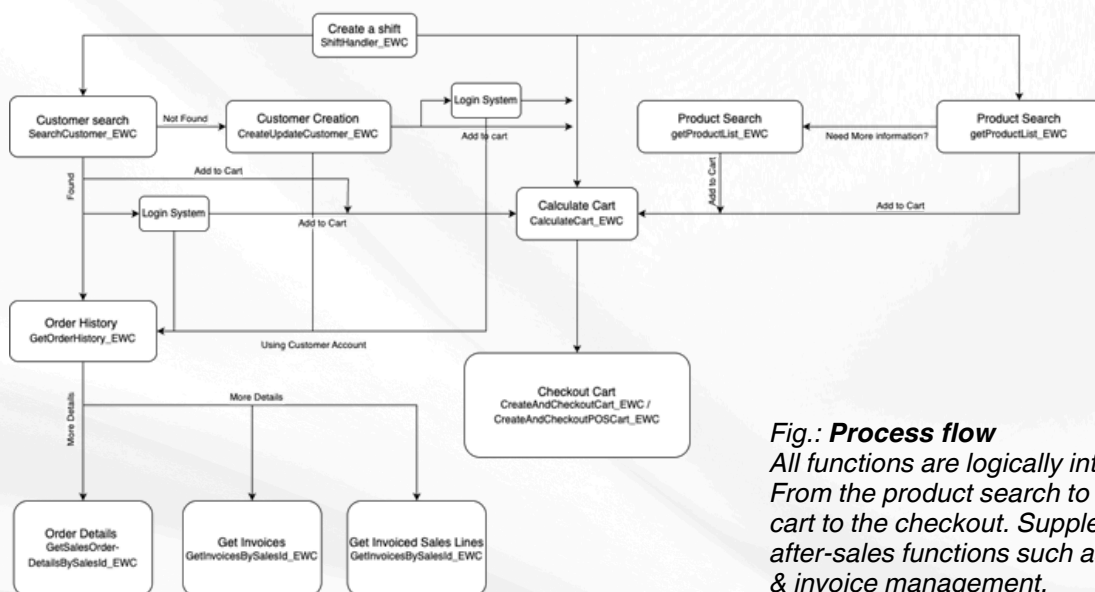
Create a shift
ShiftHandler_EWC

Customer search
SearchCustomer_EWC

Not Found

Customer Creation
CreateUpdateCustomer_EWC

Login System

Add to cart

Product Search
getProductList_EWC

Need More information?

Product Search
getProductList_EWC

Found

Add to Cart

Login System

Add to Cart

Calculate Cart
CalculateCart_EWC

Add to Cart

Add to Cart

Order History
GetOrderHistory_EWC

Using Customer Account

Checkout Cart
CreateAndCheckoutCart_EWC /
CreateAndCheckoutPOSCart_EWC

More Details

More Details

Order Details
GetSalesOrder-
DetailsBySalesId_EWC

Get Invoices
GetInvoicesBySalesId_EWC

Get Invoiced Sales Lines
GetInvoicesBySalesId_EWC

Fig.: **Process flow**
All functions are logically int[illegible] From the product search to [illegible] cart to the checkout. Supple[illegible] after-sales functions such a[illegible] & invoice management.